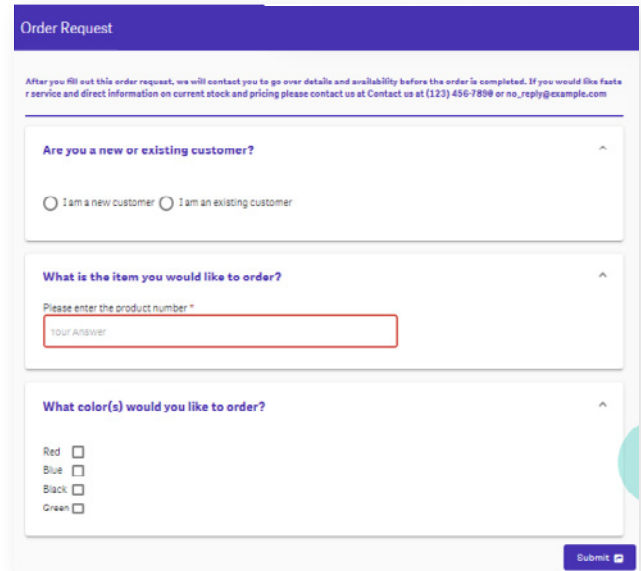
Order Request

After you fill out this order request, we will contact you to go over details and availability before the order is completed. If you would like faste r service and direct information on current stock and pricing please contact us at Contact us at (123) 456-7890 or no_reply@example.com

Are you a new or existing customer?

I am a new customer I am an existing customer

What is the item you would like to order?

Please enter the product number *

Your Answer

What color(s) would you like to order?

Red
Blue
Black
Green

Submit